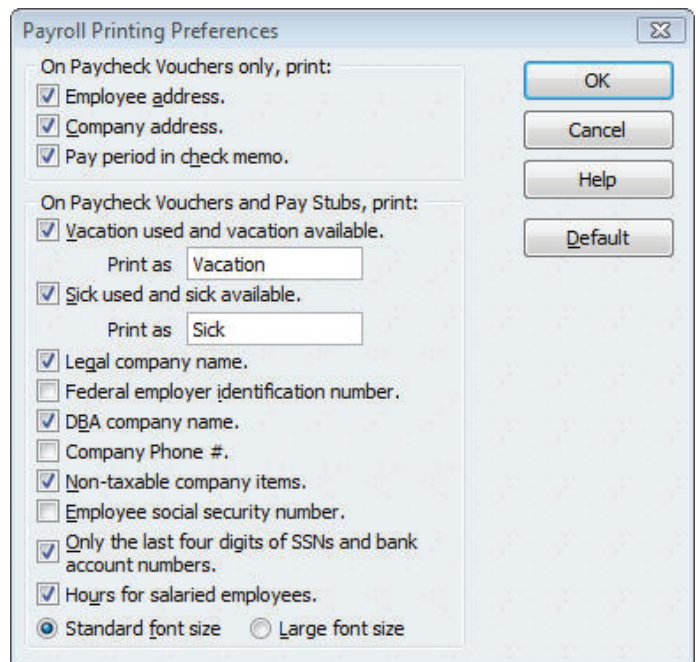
Payroll Printing Preferences

On Paycheck Vouchers only, print:
Employee address.
Company address.
Pay period in check memo.

On Paycheck Vouchers and Pay Stubs, print:
Vacation used and vacation available.
Print as Vacation
Sick used and sick available.
Print as Sick
Legal company name.
Federal employer identification number.
DBA company name.
Company Phone #.
Non-taxable company items.
Employee social security number.
Only the last four digits of SSNs and bank account numbers.
Hours for salaried employees.
Standard font size
Large font size

OK
Cancel
Help
Default